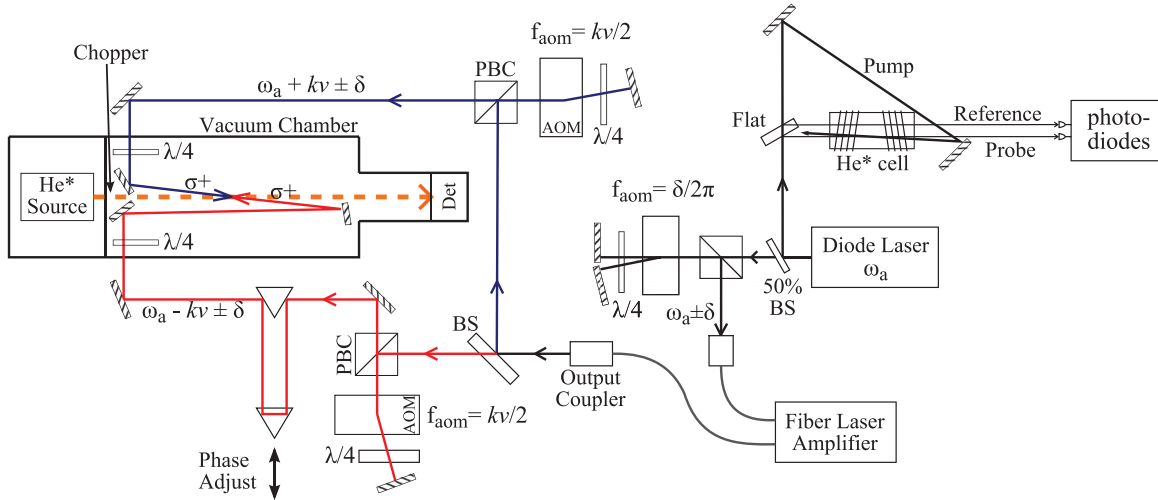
Chopper
$\omega_a + kv \pm \delta$
PBC
$f_{aom} = kv/2$
AOM
$\lambda/4$
Pump
Vacuum Chamber
Flat
Reference
photo-diodes
He* cell
Probe
$\lambda/4$
He* Source
$\sigma+$
$\sigma+$
Det
$f_{aom} = \delta/2\pi$
$\lambda/4$
Diode Laser $\omega_a$
50% BS
$\lambda/4$
$\omega_a \pm \delta$
$\omega_a - kv \pm \delta$
BS
PBC
Output Coupler
AOM
$f_{aom} = kv/2$
Fiber Laser Amplifier
$\lambda/4$
Phase Adjust